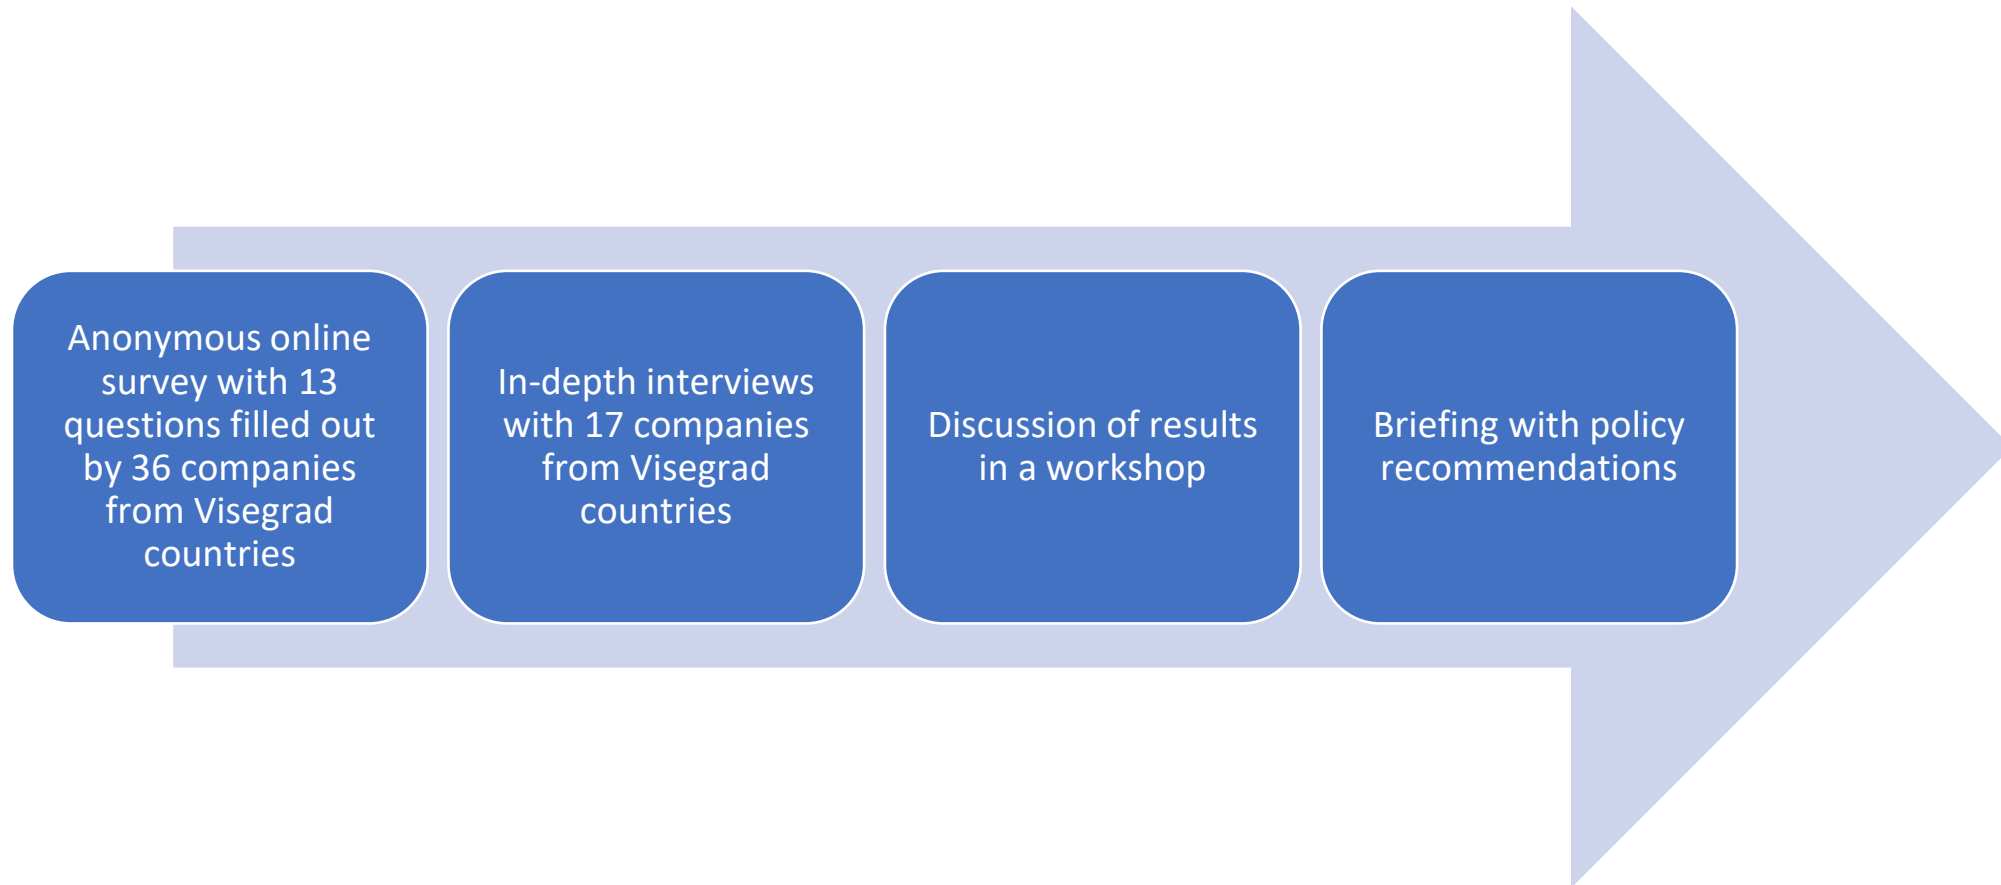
Anonymous online survey with 13 questions filled out by 36 companies from Visegrad countries

In-depth interviews with 17 companies from Visegrad countries

Discussion of results in a workshop

Briefing with policy recommendations